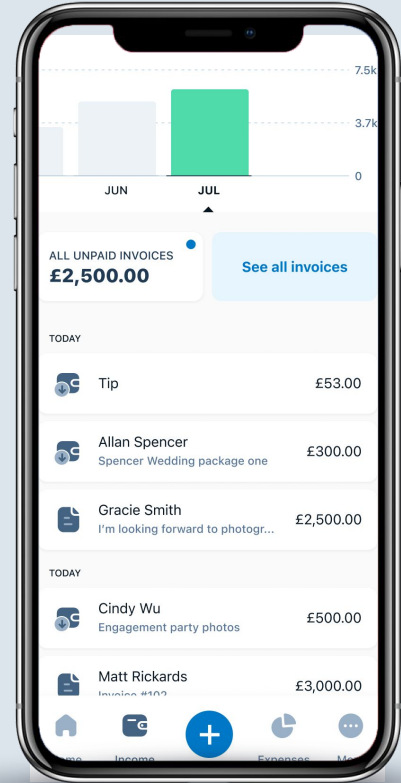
7.5k
3.7k
0
JUN
JUL

ALL UNPAID INVOICES
£2,500.00

See all invoices

TODAY

Tip £53.00

Allan Spencer
Spencer Wedding package one £300.00

Gracie Smith
I'm looking forward to photogr... £2,500.00

TODAY

Cindy Wu
Engagement party photos £500.00

Matt Rickards
Invoice #102 £3,000.00

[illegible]me Income + Expenses Mo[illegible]